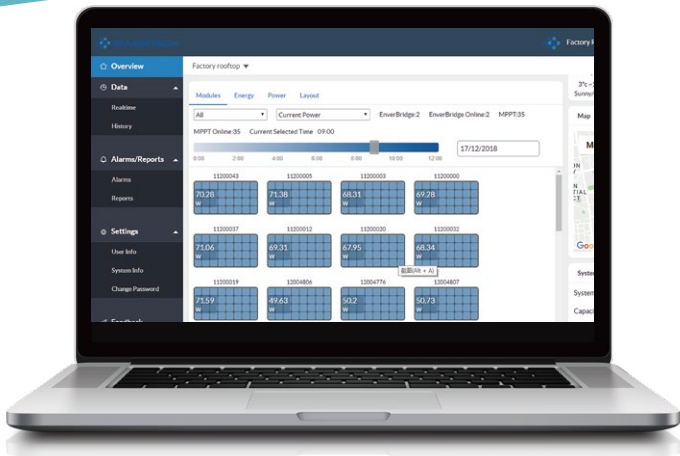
Factory F

Overview
Data
Realtime
History
Alarms/Reports
Alarms
Reports
Settings
User Info
System Info
Change Password
Feedback

Factory rooftop ▼

Modules Energy Power Layout

All ▼ Current Power ▼ EnverBridge:2 EnverBridge Online:2 MPPT:35

MPPT Online:35 Current Selected Time 09:00

17/12/2018

0:00 2:00 4:00 6:00 8:00 10:00 12:00

| 11200043 | 11200005 | 11200003 | 11200000 |
|---|---|---|---|
| 70.28 W | 71.38 W | 68.31 W | 69.78 W |
| 11200037 | 11200012 | 11200020 | 11200032 |
| 71.06 W | 69.31 W | 67.95 W | 68.34 W |
| 11200019 | 12004806 | 12004776 | 12004807 |
| 71.59 W | 49.63 W | 50.2 W | 50.73 W |

截图(Alt + A)

Map
Sunny
System
Capaci
Goo